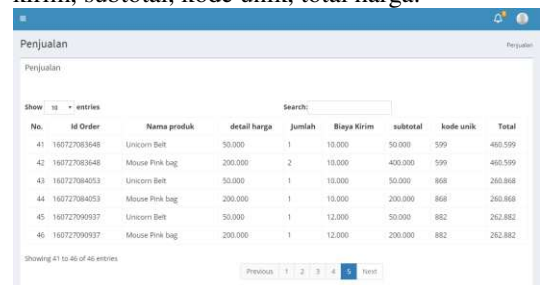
kirim, subtotal, kode unik, total harga.

Penjualan

Penjualan

Penjualan

Show 10 entries

Search:

| No. | Id Order | Nama produk | detail harga | Jumlah | Biaya Kirim | subtotal | kode unik | Total |
|---|---|---|---|---|---|---|---|---|
| 41 | 160727083648 | Unicorn Belt | 50.000 | 1 | 10.000 | 50.000 | 599 | 460.599 |
| 42 | 160727083648 | Mouse Pink bag | 200.000 | 2 | 10.000 | 400.000 | 599 | 460.599 |
| 43 | 160727084053 | Unicorn Belt | 50.000 | 1 | 10.000 | 50.000 | 868 | 260.868 |
| 44 | 160727084053 | Mouse Pink bag | 200.000 | 1 | 10.000 | 200.000 | 868 | 260.868 |
| 45 | 160727090937 | Unicorn Belt | 50.000 | 1 | 12.000 | 50.000 | 882 | 262.882 |
| 46 | 160727090937 | Mouse Pink bag | 200.000 | 1 | 12.000 | 200.000 | 882 | 262.882 |

Showing 41 to 46 of 46 entries

Previous 1 2 3 4 5 Next